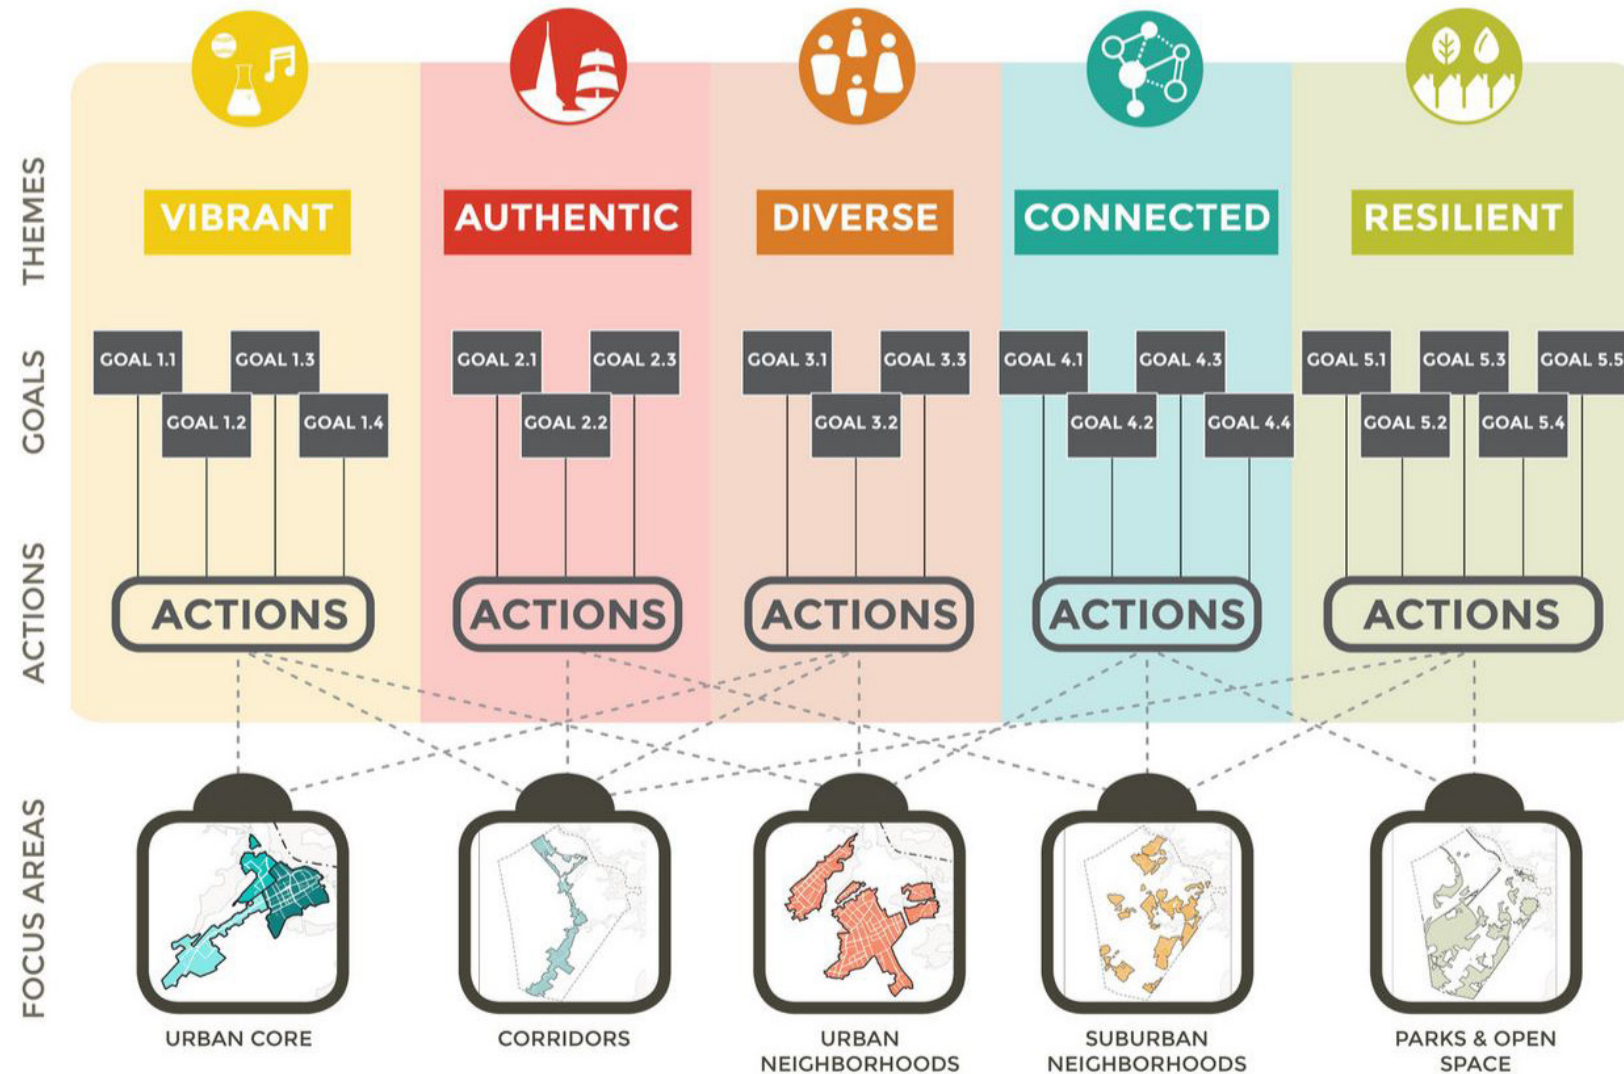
THEMES

VIBRANT

AUTHENTIC

DIVERSE

CONNECTED

RESILIENT

GOALS

GOAL 1.1
GOAL 1.3
GOAL 1.2
GOAL 1.4

GOAL 2.1
GOAL 2.3
GOAL 2.2

GOAL 3.1
GOAL 3.3
GOAL 3.2

GOAL 4.1
GOAL 4.3
GOAL 4.2
GOAL 4.4

GOAL 5.1
GOAL 5.3
GOAL 5.5
GOAL 5.2
GOAL 5.4

ACTIONS

ACTIONS

ACTIONS

ACTIONS

ACTIONS

ACTIONS

FOCUS AREAS

URBAN CORE

CORRIDORS

URBAN NEIGHBORHOODS

SUBURBAN NEIGHBORHOODS

PARKS & OPEN SPACE